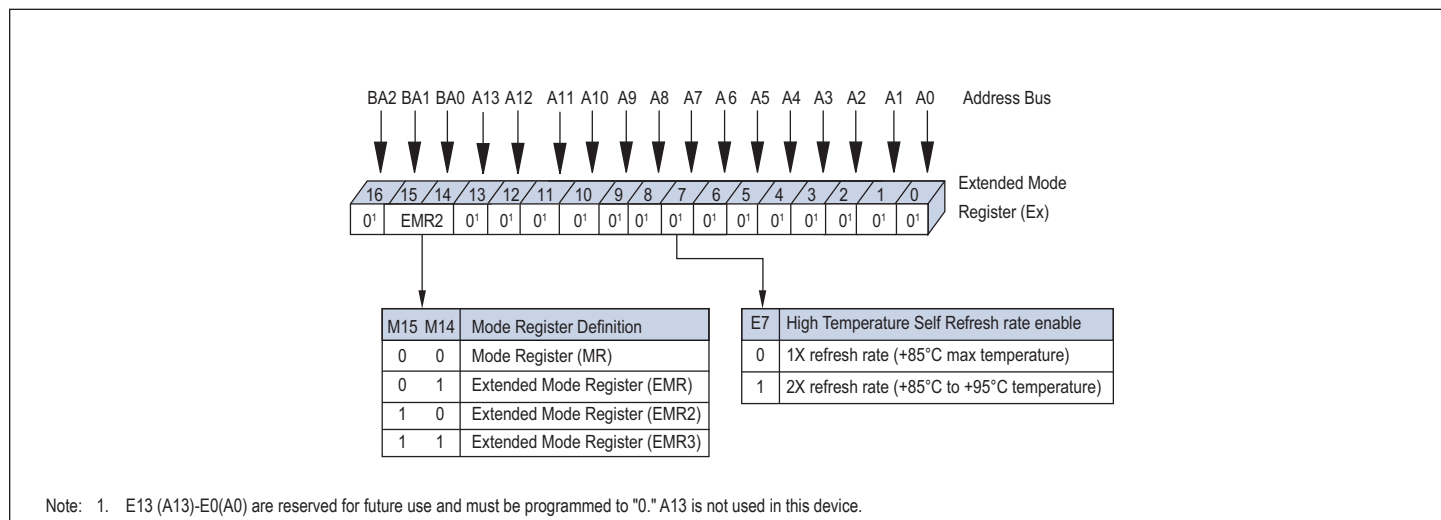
BA2 BA1 BA0 A13 A12 A11 A10 A9 A8 A7 A6 A5 A4 A3 A2 A1 A0 Address Bus

16 15 14 13 12 11 10 9 8 7 6 5 4 3 2 1 0

Extended Mode Register (Ex)

| $0^1$ | EMR2 | $0^1$ | $0^1$ | $0^1$ | $0^1$ | $0^1$ | $0^1$ | $0^1$ | $0^1$ | $0^1$ | $0^1$ | $0^1$ | $0^1$ | $0^1$ | $0^1$ |
|---|---|---|---|---|---|---|---|---|---|---|---|---|---|---|---|

| M15 | M14 | Mode Register Definition |
|---|---|---|
| 0 | 0 | Mode Register (MR) |
| 0 | 1 | Extended Mode Register (EMR) |
| 1 | 0 | Extended Mode Register (EMR2) |
| 1 | 1 | Extended Mode Register (EMR3) |

| E7 | High Temperature Self Refresh rate enable |
|---|---|
| 0 | 1X refresh rate (+85°C max temperature) |
| 1 | 2X refresh rate (+85°C to +95°C temperature) |

Note: 1. E13 (A13)-E0(A0) are reserved for future use and must be programmed to "0." A13 is not used in this device.